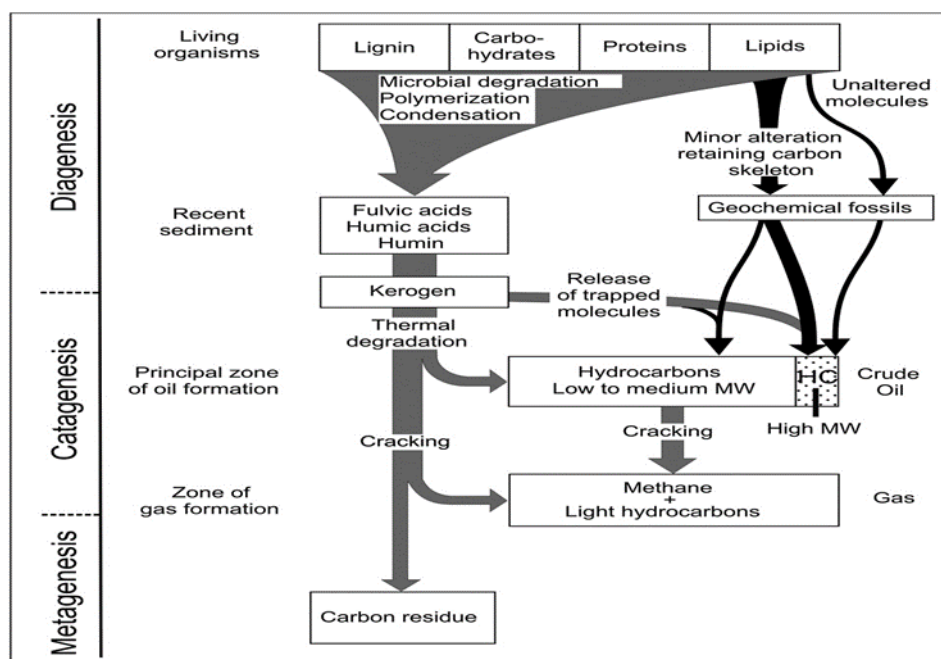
Diagenesis

Catagenesis

Metagenesis

Living organisms

| Lignin | Carbo-hydrates | Proteins | Lipids |
|---|---|---|---|

Microbial degradation
Polymerization
Condensation

Unaltered molecules

Minor alteration retaining carbon skeleton

Recent sediment

Fulvic acids
Humic acids
Humin

Geochemical fossils

Kerogen

Release of trapped molecules

Thermal degradation

Principal zone of oil formation

Hydrocarbons
Low to medium MW

HC

Crude Oil

High MW

Cracking

Cracking

Zone of gas formation

Methane
+
Light hydrocarbons

Gas

Carbon residue